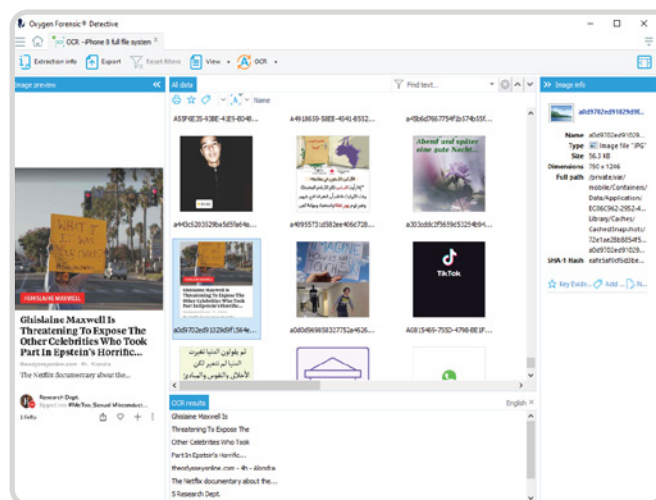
Oxygen Forensic® Detective

OCR - iPhone 8 full file system

Extraction info | Export | Reset filters | View | OCR

Image preview

All data

Find text...

Image info

Name

A55F6E35-938E-4E83-8048...

a4918639-58E8-4541-B552...

a45b6d76775414b574b55f...

Abend und später eine gute Nacht

a443c5203029ba5d5fa64a...

a4095573d583ee466728...

a303cddc2f5659d53254b94...

IMAGINE

TikTok

a0d9702ed91329df3f364e...

a0d0d969858327782a4626...

A0815469-755D-4798-BE1F...

Name a0d9702ed91029df...
Type Image file "JPG"
Size 56.3 KB
Dimensions 750 x 1266
Full path /private/var/mobile/Containers/Data/Application/EC06C962-2952-4.../Library/Caches/Cashed/Snapshots/72e1ae2BB8854f5...a0d9702ed91329df...
SHA-1 Hash ea4e3af6fcd3be...

Key Evidence | Add ... | N...

GHISLAINE MAXWELL

WHAT IF

Ghislaine Maxwell Is Threatening To Expose The Other Celebrities Who Took Part In Epstein's Horrific...

theodysseyonline.com · 4h · Alondra

The Netflix documentary about the...

Research Dept.
Ripped via PM+Too, Sexual Misconduct...

1 Rally

OCR results

English

Ghislaine Maxwell Is
Threatening To Expose The
Other Celebrities Who Took
Part In Epstein's Horrific...
theodysseyonline.com - 4h - Alondra
The Netflix documentary about the...
S Research Dept.